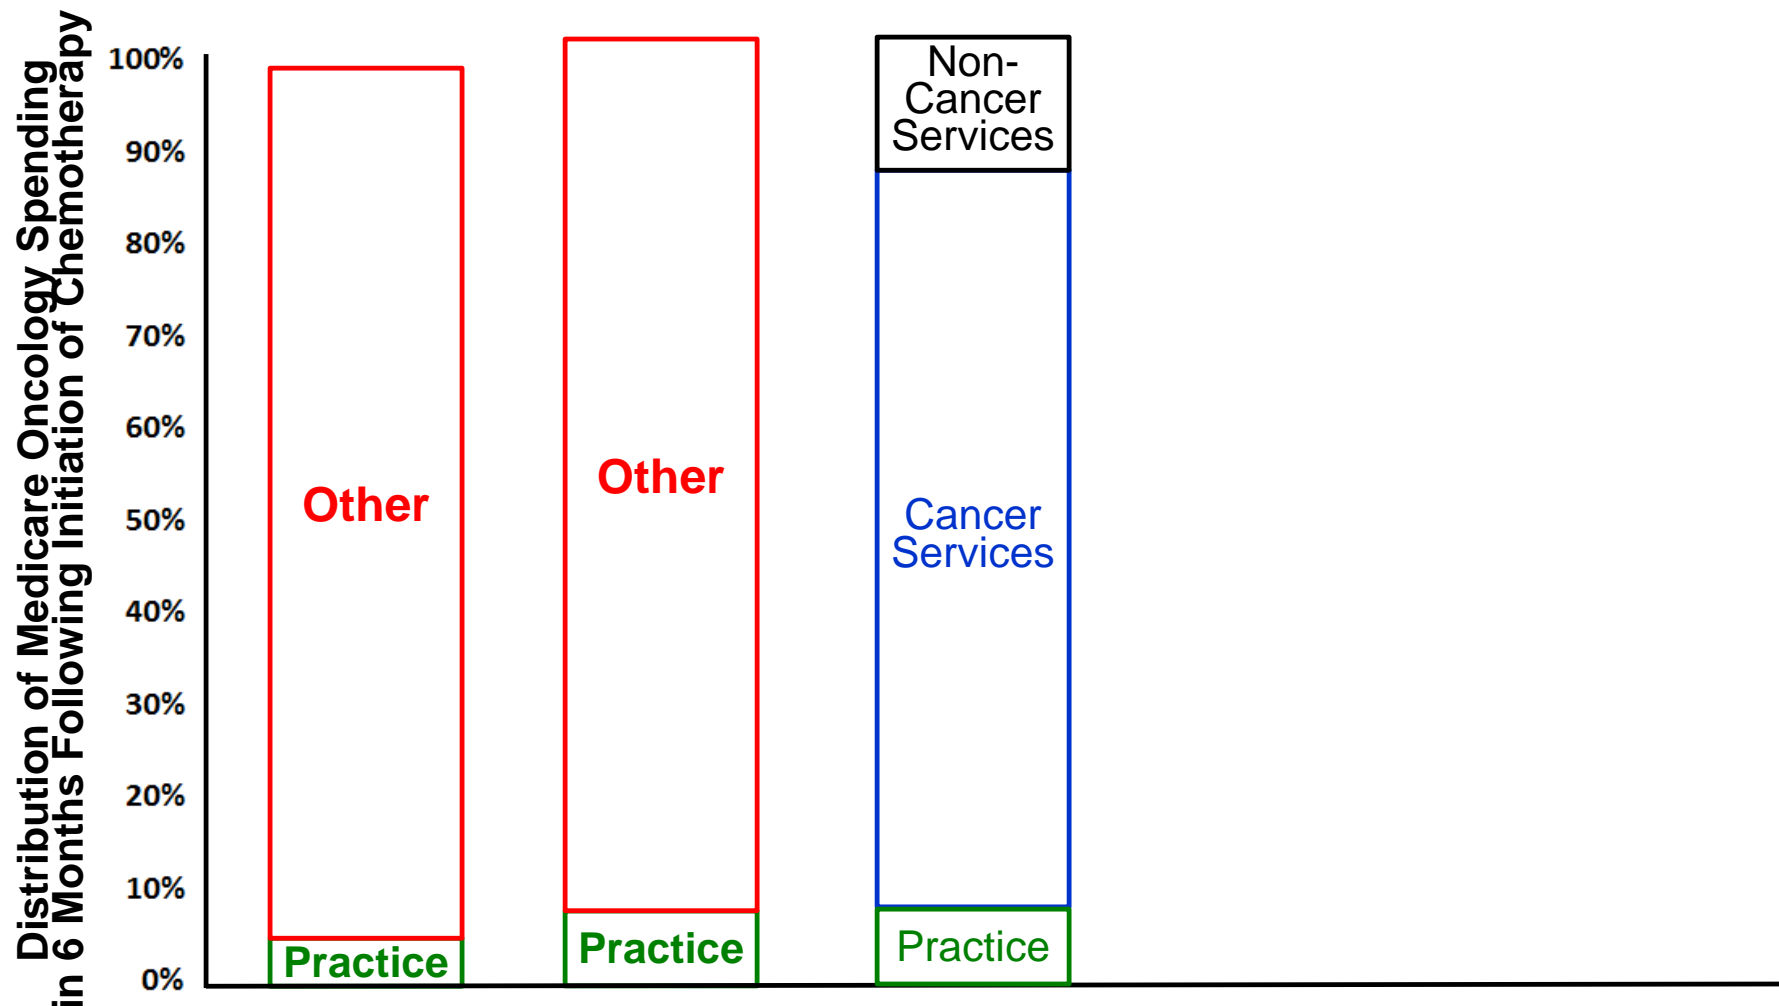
Distribution of Medicare Oncology Spending in 6 Months Following Initiation of Chemotherapy

100%
90%
80%
70%
60%
50%
40%
30%
20%
10%
0%

Other
Practice

Other
Practice

Non-Cancer Services
Cancer Services
Practice